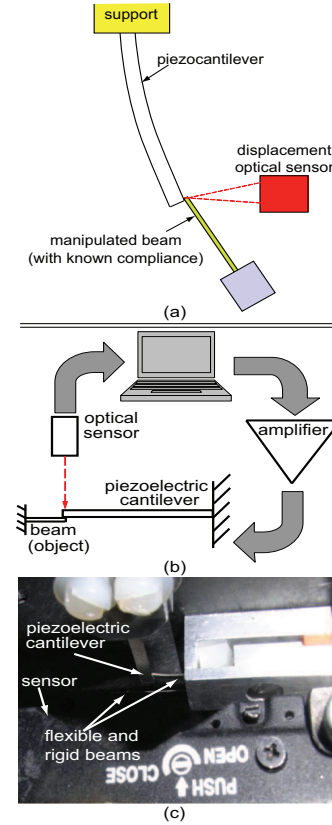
support

piezocantilever

displacement optical sensor

manipulated beam (with known compliance)

(a)

optical sensor

amplifier

piezoelectric cantilever

beam (object)

(b)

piezoelectric cantilever

sensor

flexible and rigid beams

OPEN

CLOSE

PUSH

(c)